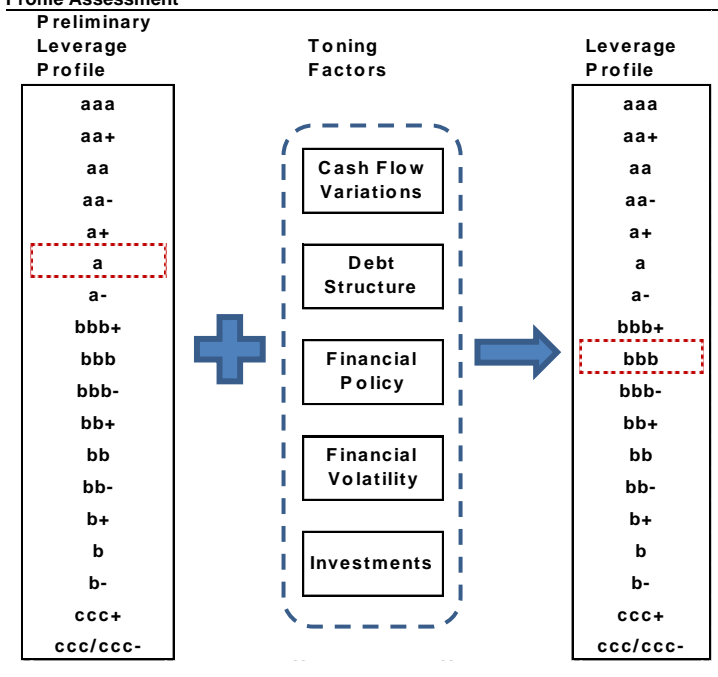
Profile Assessment

Preliminary Leverage Profile

aaa
aa+
aa
aa-
a+
a
a-
bbb+
bbb
bbb-
bb+
bb
bb-
b+
b
b-
ccc+
ccc/ccc-

Toning Factors

Cash Flow Variations

Debt Structure

Financial Policy

Financial Volatility

Investments

Leverage Profile

aaa
aa+
aa
aa-
a+
a
a-
bbb+
bbb
bbb-
bb+
bb
bb-
b+
b
b-
ccc+
ccc/ccc-